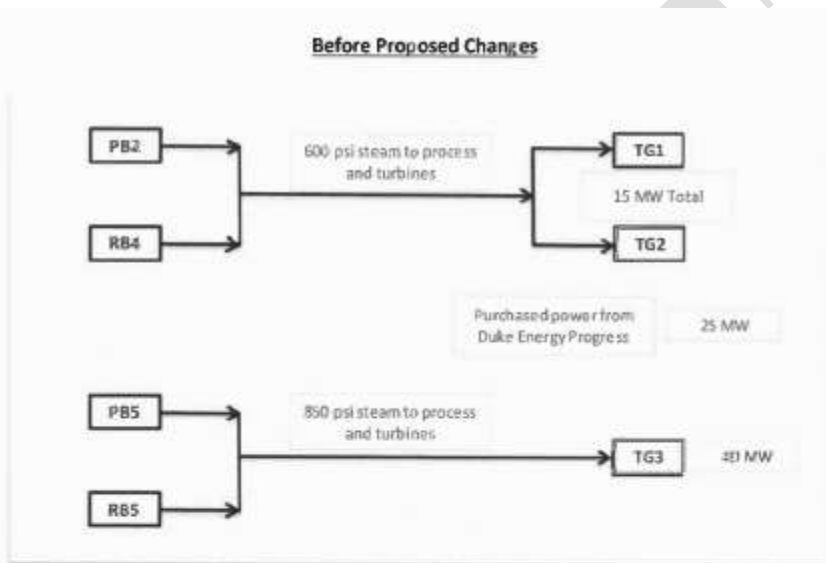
Before Proposed Changes

PB2

RB4

600 psi steam to process and turbines

TG1

15 MW Total

TG2

Purchased power from Duke Energy Progress

25 MW

PB5

850 psi steam to process and turbines

TG3

40 MW

RB5